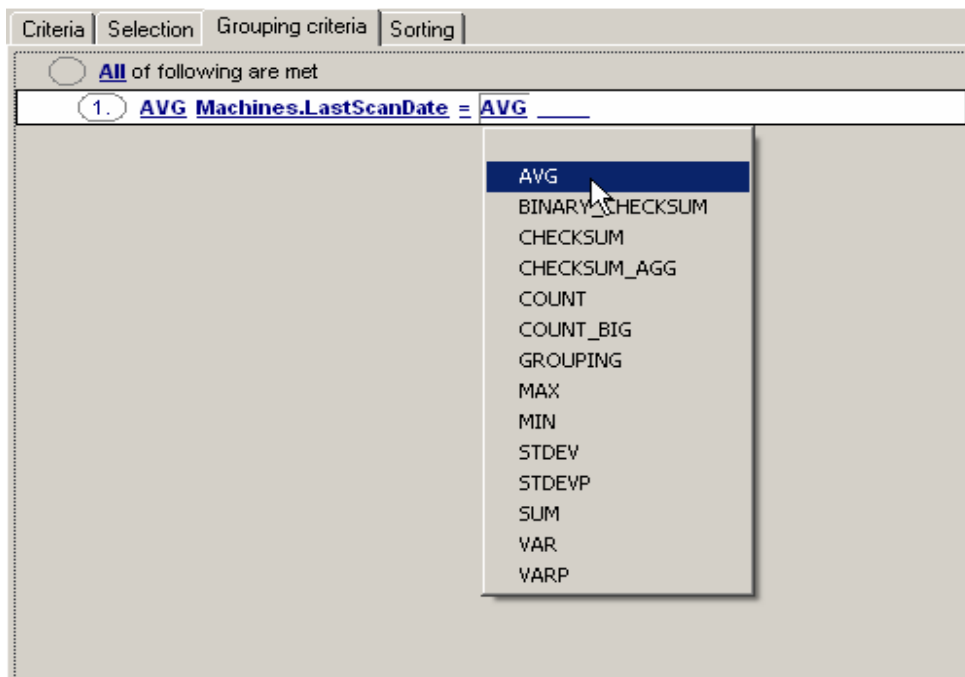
Criteria | Selection | Grouping criteria | Sorting

All of following are met

1. AVG Machines.LastScanDate = AVG _____

AVG
BINARY_CHECKSUM
CHECKSUM
CHECKSUM_AGG
COUNT
COUNT_BIG
GROUPING
MAX
MIN
STDEV
STDEVP
SUM
VAR
VARP